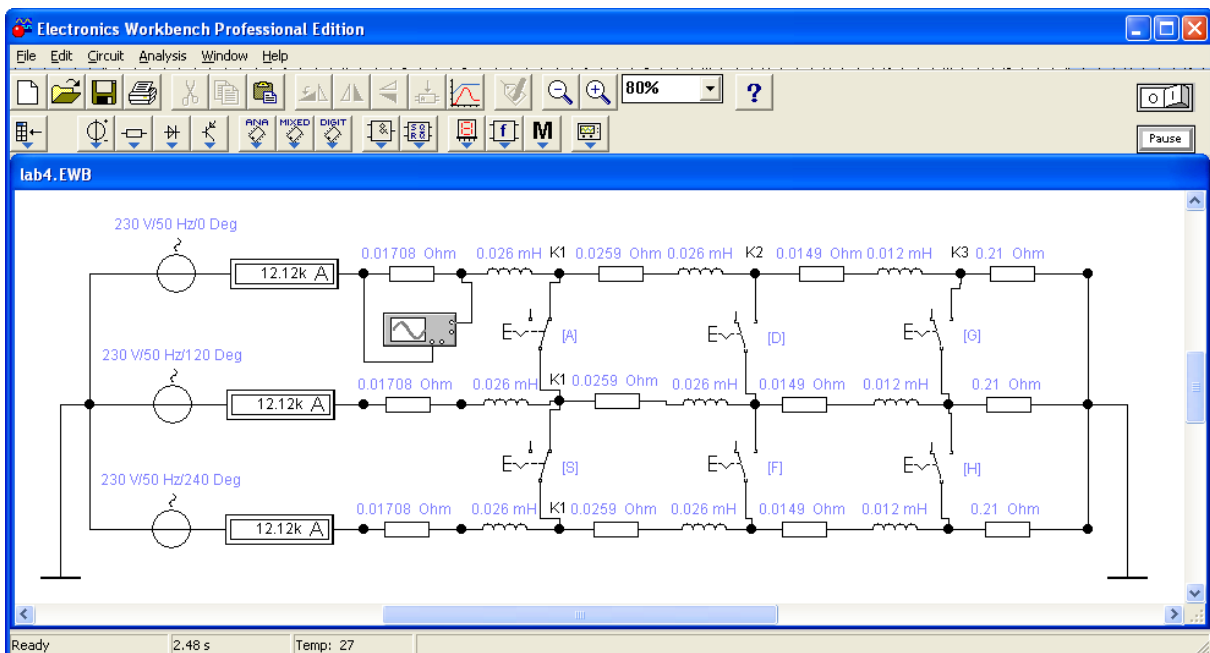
Electronics Workbench Professional Edition

File Edit Circuit Analysis Window Help

80%

?

ANA MIXED DIGIT

M

Pause

lab4.EWB

230 V/50 Hz/0 Deg

12.12k A

0.01708 Ohm 0.026 mH K1 0.0259 Ohm 0.026 mH K2 0.0149 Ohm 0.012 mH K3 0.21 Ohm

E [A] E [D] E [G]

230 V/50 Hz/120 Deg

12.12k A

0.01708 Ohm 0.026 mH K1 0.0259 Ohm 0.026 mH 0.0149 Ohm 0.012 mH 0.21 Ohm

E [S] E [F] E [H]

230 V/50 Hz/240 Deg

12.12k A

0.01708 Ohm 0.026 mH K1 0.0259 Ohm 0.026 mH 0.0149 Ohm 0.012 mH 0.21 Ohm

Ready 2.48 s Temp: 27